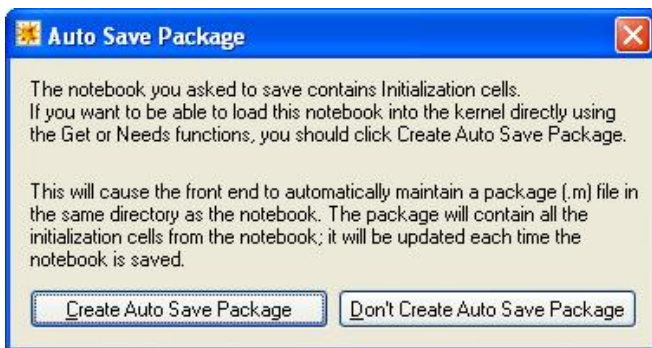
Auto Save Package

The notebook you asked to save contains Initialization cells. If you want to be able to load this notebook into the kernel directly using the Get or Needs functions, you should click Create Auto Save Package.

This will cause the front end to automatically maintain a package (.m) file in the same directory as the notebook. The package will contain all the initialization cells from the notebook; it will be updated each time the notebook is saved.

Create Auto Save Package

Don't Create Auto Save Package